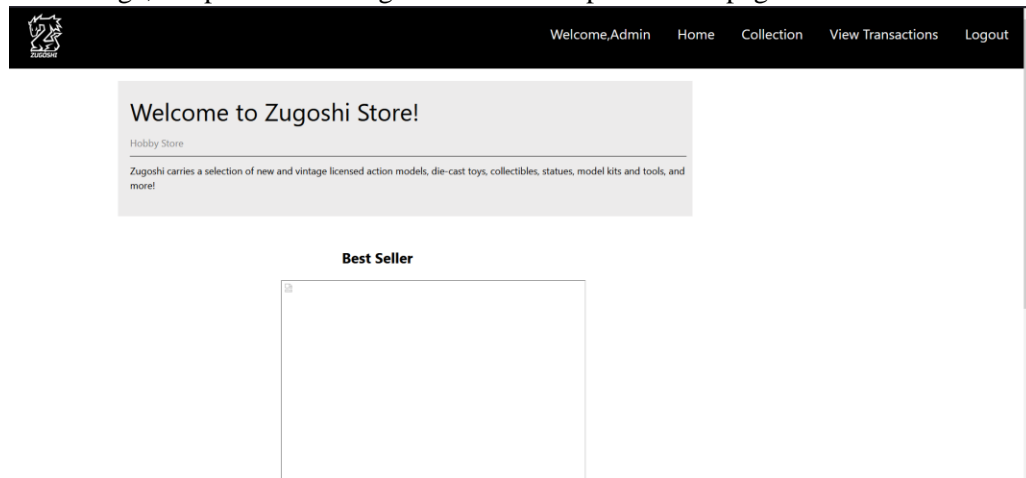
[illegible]

ZUGOSHI

Welcome,Admin Home Collection View Transactions Logout

Welcome to Zugoshi Store!

Hobby Store

Zugoshi carries a selection of new and vintage licensed action models, die-cast toys, collectibles, statues, model kits and tools, and more!

Best Seller